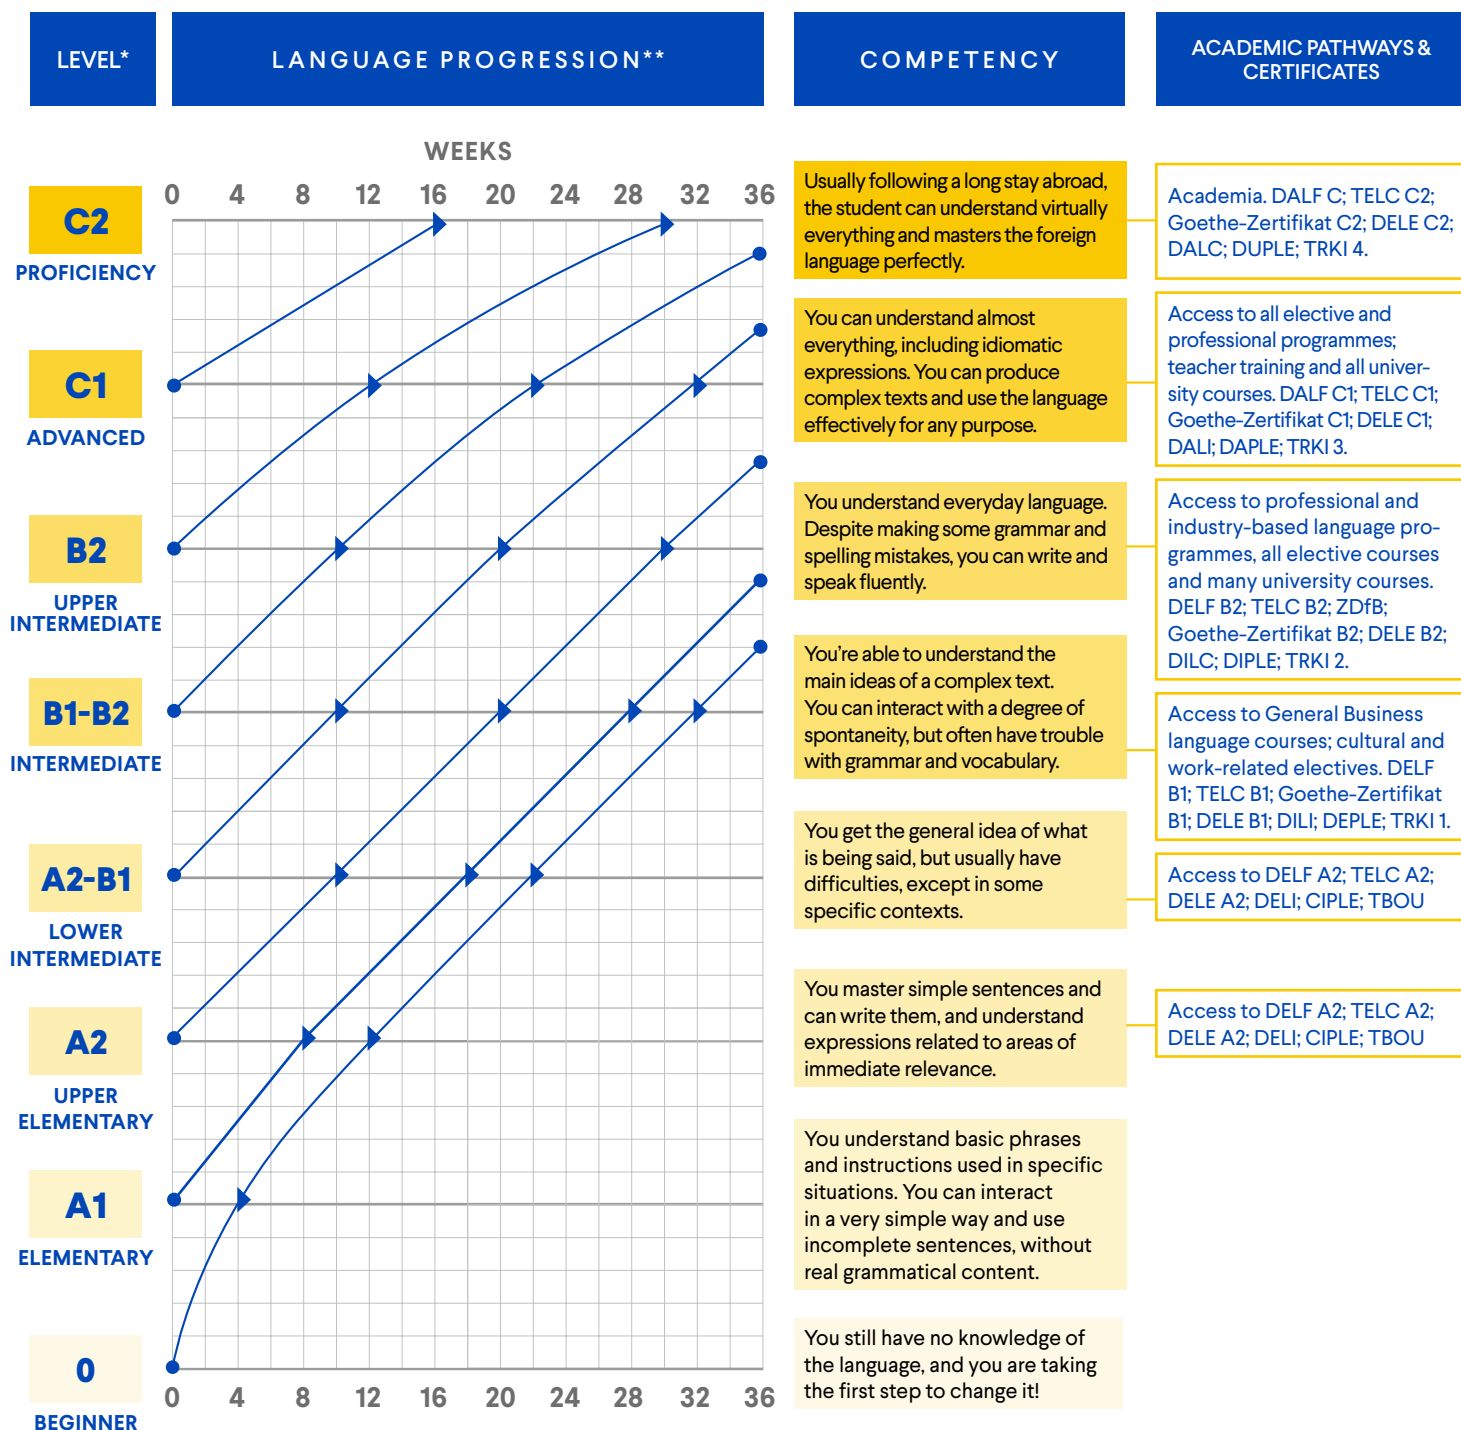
| LEVEL* | LANGUAGE PROGRESSION** | COMPETENCY | ACADEMIC PATHWAYS & CERTIFICATES |
|---|---|---|---|
| C2 PROFICIENCY | | Usually following a long stay abroad, the student can understand virtually everything and masters the foreign language perfectly. | Academia. DALF C; TELC C2; Goethe-Zertifikat C2; DELE C2; DALC; DUPLE; TRKI 4. |
| C1 ADVANCED | | You can understand almost everything, including idiomatic expressions. You can produce complex texts and use the language effectively for any purpose. | Access to all elective and professional programmes; teacher training and all university courses. DALF C1; TELC C1; Goethe-Zertifikat C1; DELE C1; DALI; DAPLE; TRKI 3. |
| B2 UPPER INTERMEDIATE | | You understand everyday language. Despite making some grammar and spelling mistakes, you can write and speak fluently. | Access to professional and industry-based language programmes, all elective courses and many university courses. DELF B2; TELC B2; ZDfB; Goethe-Zertifikat B2; DELE B2; DILC; DIPLE; TRKI 2. |
| B1-B2 INTERMEDIATE | | You're able to understand the main ideas of a complex text. You can interact with a degree of spontaneity, but often have trouble with grammar and vocabulary. | Access to General Business language courses; cultural and work-related electives. DELF B1; TELC B1; Goethe-Zertifikat B1; DELE B1; DILI; DEPLE; TRKI 1. |
| A2-B1 LOWER INTERMEDIATE | | You get the general idea of what is being said, but usually have difficulties, except in some specific contexts. | Access to DELF A2; TELC A2; DELE A2; DELI; CIPLE; TBOU |
| A2 UPPER ELEMENTARY | | You master simple sentences and can write them, and understand expressions related to areas of immediate relevance. | Access to DELF A2; TELC A2; DELE A2; DELI; CIPLE; TBOU |
| A1 ELEMENTARY | | You understand basic phrases and instructions used in specific situations. You can interact in a very simple way and use incomplete sentences, without real grammatical content. | |
| 0 BEGINNER | | You still have no knowledge of the language, and you are taking the first step to change it! | |

WEEKS
0 4 8 12 16 20 24 28 32 36
0 4 8 12 16 20 24 28 32 36